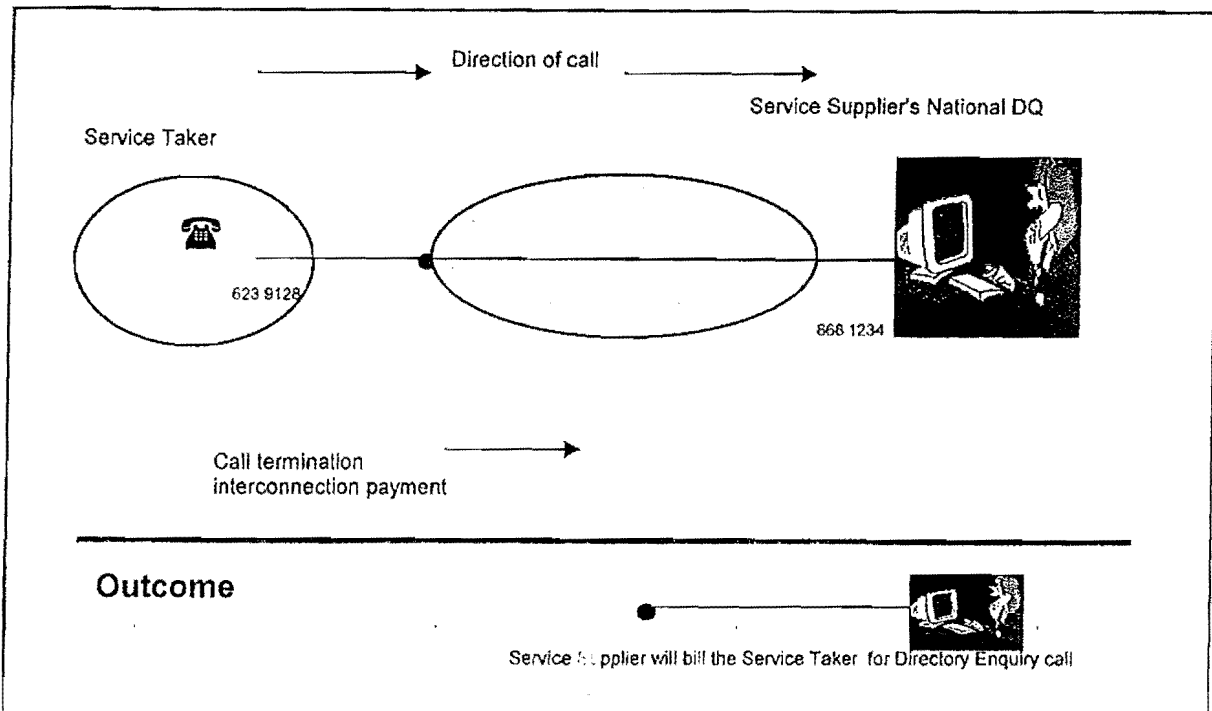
Direction of call

Service Supplier's National DQ

Service Taker

623 9128

868 1234

Call termination interconnection payment

Outcome

Service Supplier will bill the Service Taker for Directory Enquiry call